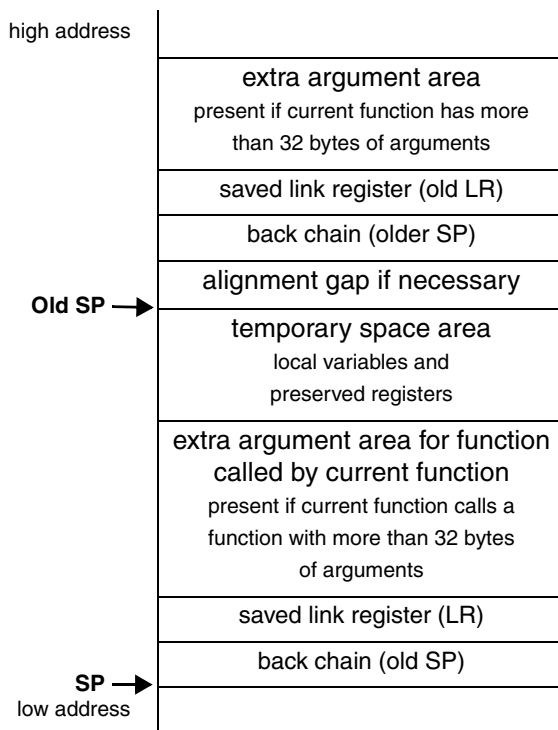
high address

extra argument area
present if current function has more than 32 bytes of arguments

saved link register (old LR)

back chain (older SP)

alignment gap if necessary

Old SP

temporary space area
local variables and preserved registers

extra argument area for function called by current function
present if current function calls a function with more than 32 bytes of arguments

saved link register (LR)

back chain (old SP)

SP
low address